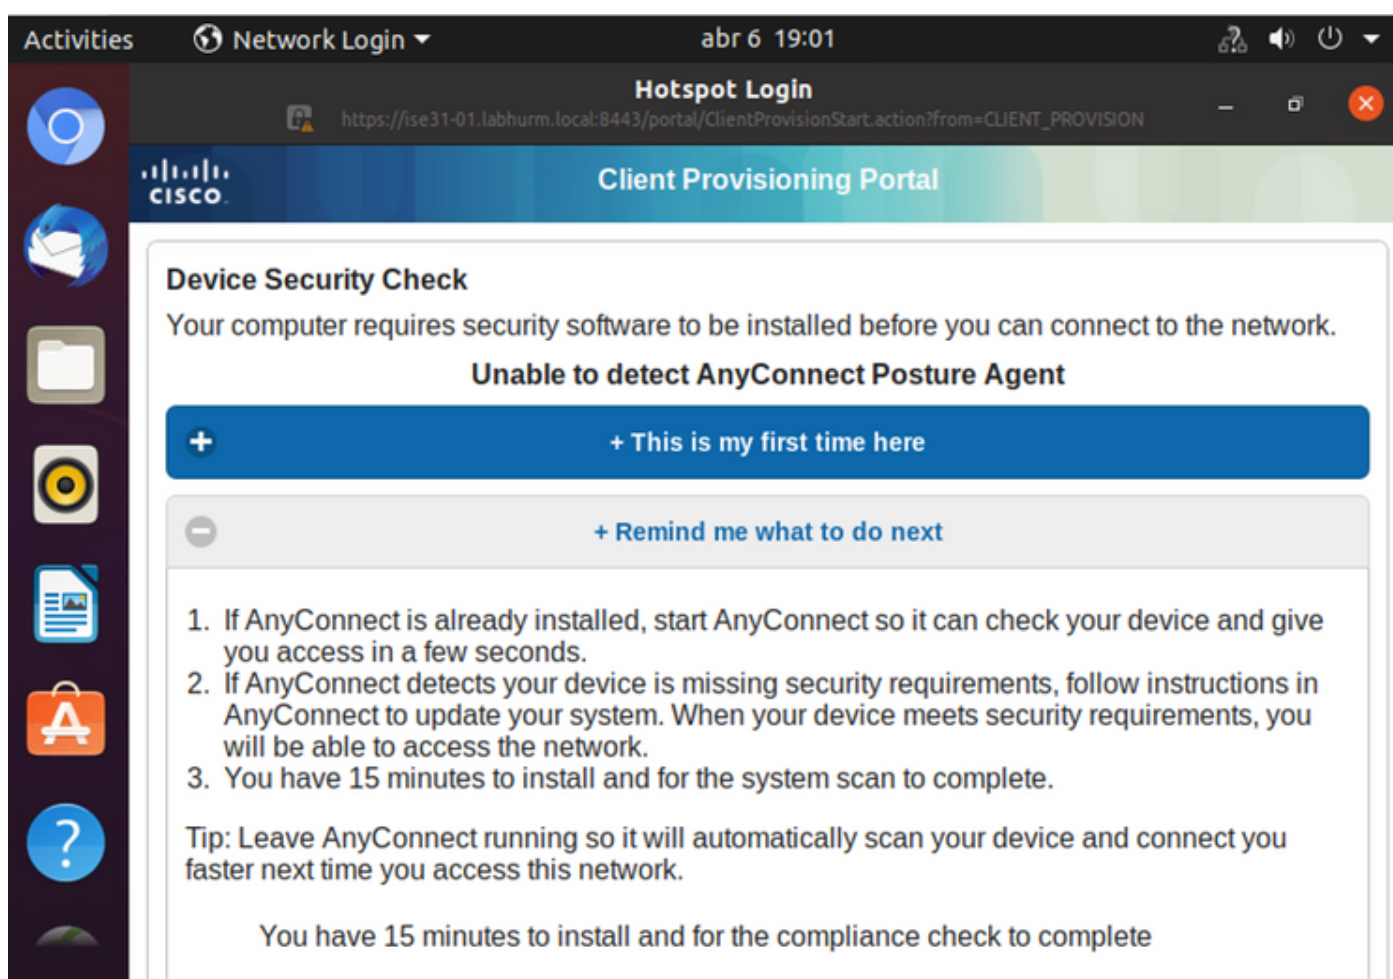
Activities Network Login abr 6 19:01

Hotspot Login

https://ise31-01.labhurm.local:8443/portal/ClientProvisionStart.action?from=CLIENT_PROVISION

cisco Client Provisioning Portal

Device Security Check

Your computer requires security software to be installed before you can connect to the network.

Unable to detect AnyConnect Posture Agent

+ This is my first time here

+ Remind me what to do next

1. If AnyConnect is already installed, start AnyConnect so it can check your device and give you access in a few seconds.
2. If AnyConnect detects your device is missing security requirements, follow instructions in AnyConnect to update your system. When your device meets security requirements, you will be able to access the network.
3. You have 15 minutes to install and for the system scan to complete.

Tip: Leave AnyConnect running so it will automatically scan your device and connect you faster next time you access this network.

You have 15 minutes to install and for the compliance check to complete